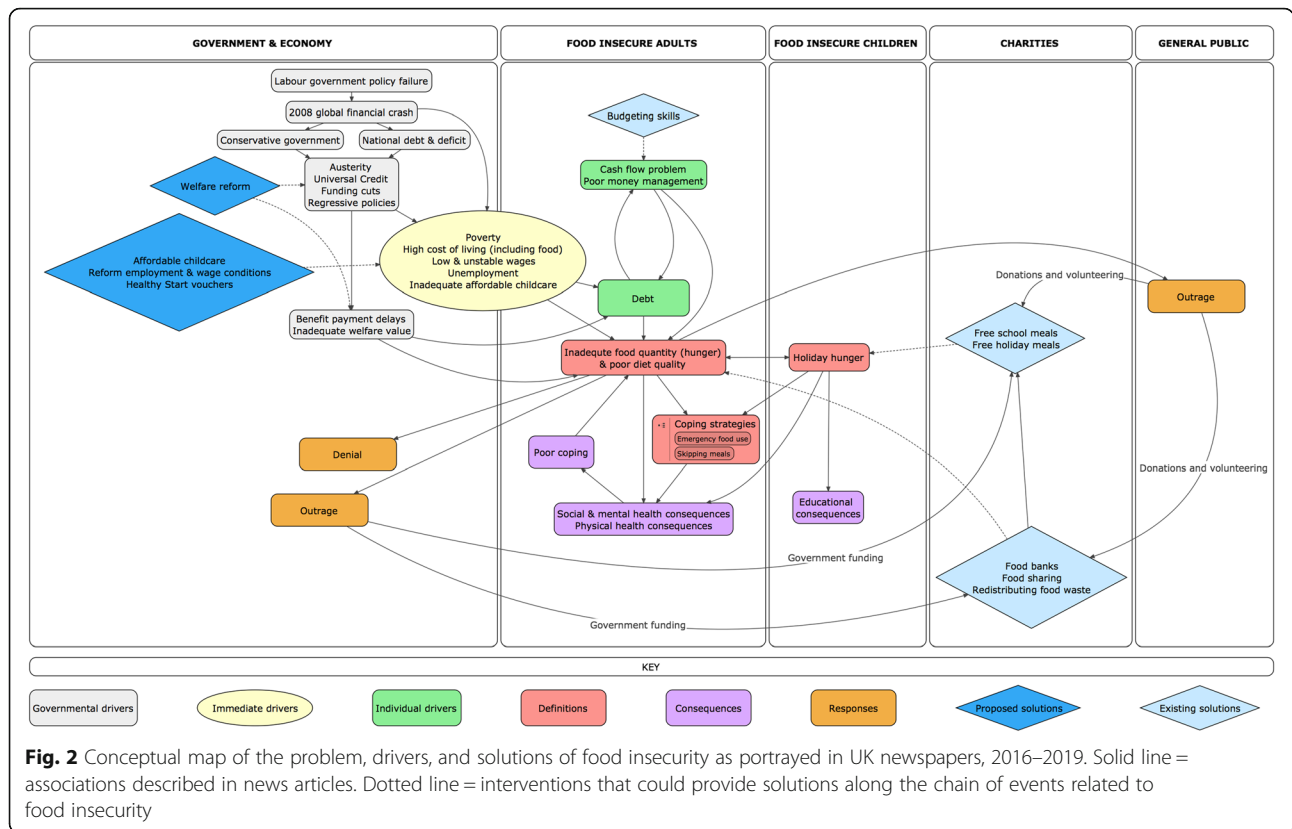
GOVERNMENT & ECONOMY

FOOD INSECURE ADULTS

FOOD INSECURE CHILDREN

CHARITIES

GENERAL PUBLIC

Labour government policy failure

2008 global financial crash

Conservative government

National debt & deficit

Austerity
Universal Credit
Funding cuts
Regressive policies

Welfare reform

Affordable childcare
Reform employment & wage conditions
Healthy Start vouchers

Poverty
High cost of living (including food)
Low & unstable wages
Unemployment
Inadequate affordable childcare

Benefit payment delays
Inadequate welfare value

Denial

Outrage

Budgeting skills

Cash flow problem
Poor money management

Debt

Inadequte food quantity (hunger)
& poor diet quality

Poor coping

Coping strategies
Emergency food use
Skipping meals

Social & mental health consequences
Physical health consequences

Holiday hunger

Educational consequences

Donations and volunteering

Free school meals
Free holiday meals

Government funding

Food banks
Food sharing
Redistributing food waste

Government funding

Outrage

Donations and volunteering

KEY

Governmental drivers

Immediate drivers

Individual drivers

Definitions

Consequences

Responses

Proposed solutions

Existing solutions

**Fig. 2** Conceptual map of the problem, drivers, and solutions of food insecurity as portrayed in UK newspapers, 2016–2019. Solid line = associations described in news articles. Dotted line = interventions that could provide solutions along the chain of events related to food insecurity